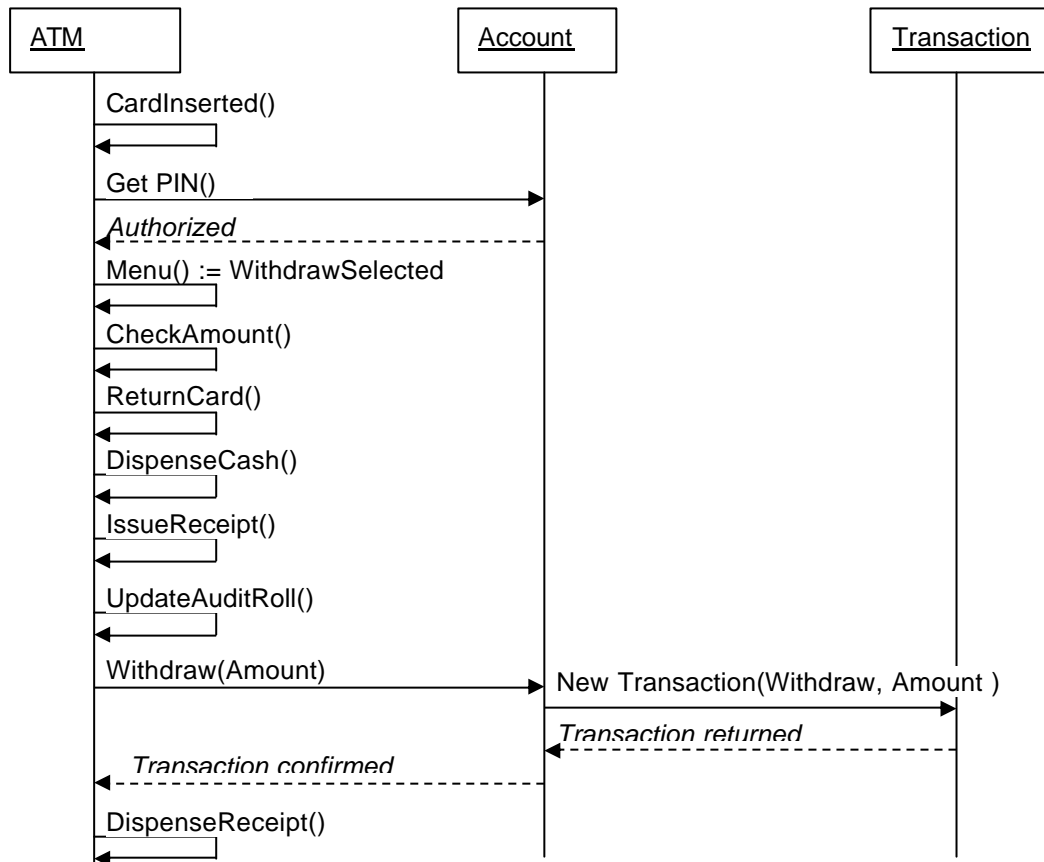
ATM

Account

Transaction

CardInserted()

Get PIN()

Authorized

Menu() := WithdrawSelected

CheckAmount()

ReturnCard()

DispenseCash()

IssueReceipt()

UpdateAuditRoll()

Withdraw(Amount)

New Transaction(Withdraw, Amount )

Transaction returned

Transaction confirmed

DispenseReceipt()